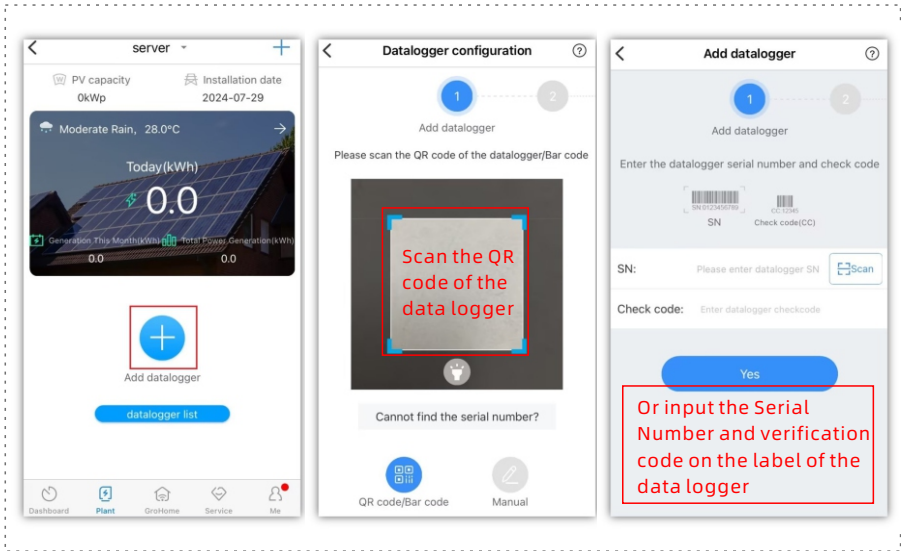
server

PV capacity
0kWp

Installation date
2024-07-29

Moderate Rain, 28.0°C

Today(kWh)
0.0

Generation This Month(kWh)
0.0

Total Power Generation(kWh)
0.0

Add datalogger

datalogger list

Dashboard
Plant
GroHome
Service
Me

Datalogger configuration

1
2

Add datalogger

Please scan the QR code of the datalogger/Bar code

Scan the QR code of the data logger

Cannot find the serial number?

QR code/Bar code
Manual

Add datalogger

1
2

Add datalogger

Enter the datalogger serial number and check code

SN:0123456789
SN

CC:12345
Check code(CC)

SN:
Please enter datalogger SN
Scan

Check code:
Enter datalogger checkcode

Yes

Or input the Serial Number and verification code on the label of the data logger